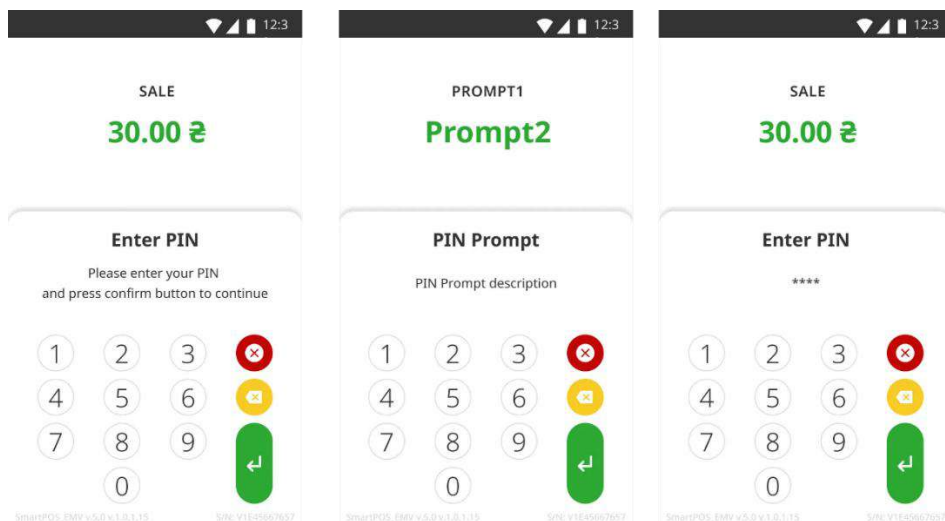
12:3

SALE

30.00 ₴

Enter PIN

Please enter your PIN and press confirm button to continue

1 2 3
4 5 6
7 8 9
0

SmartPOS EMV v.5.0 v.1.0.1.15 S/N: V1E45667657

12:3

PROMPT1

Prompt2

PIN Prompt

PIN Prompt description

1 2 3
4 5 6
7 8 9
0

SmartPOS EMV v.5.0 v.1.0.1.15 S/N: V1E45667657

12:3

SALE

30.00 ₴

Enter PIN

****

1 2 3
4 5 6
7 8 9
0

SmartPOS EMV v.5.0 v.1.0.1.15 S/N: V1E45667657